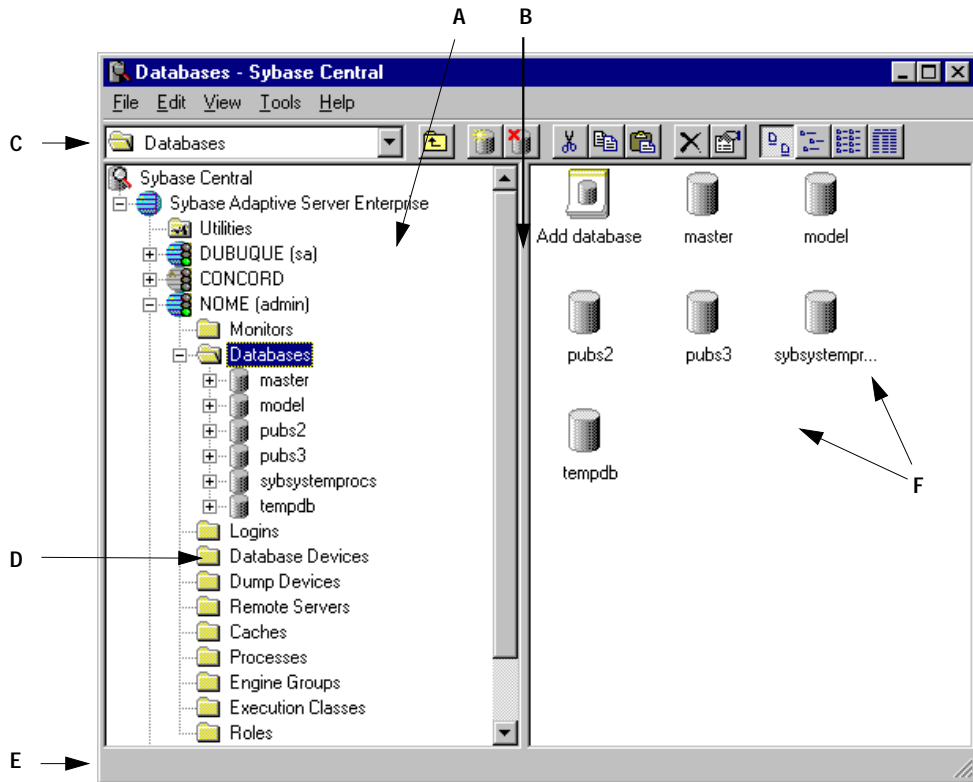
A
B
Databases - Sybase Central
File Edit View Tools Help
C
Databases
Sybase Central
Sybase Adaptive Server Enterprise
Utilities
DUBUQUE (sa)
CONCORD
NOME (admin)
Monitors
Databases
master
model
pubs2
pubs3
sybsystemprocs
tempdb
Logins
D
Database Devices
Dump Devices
Remote Servers
Caches
Processes
Engine Groups
Execution Classes
Roles
Add database
master
model
pubs2
pubs3
sybsystempr...
tempdb
F
E